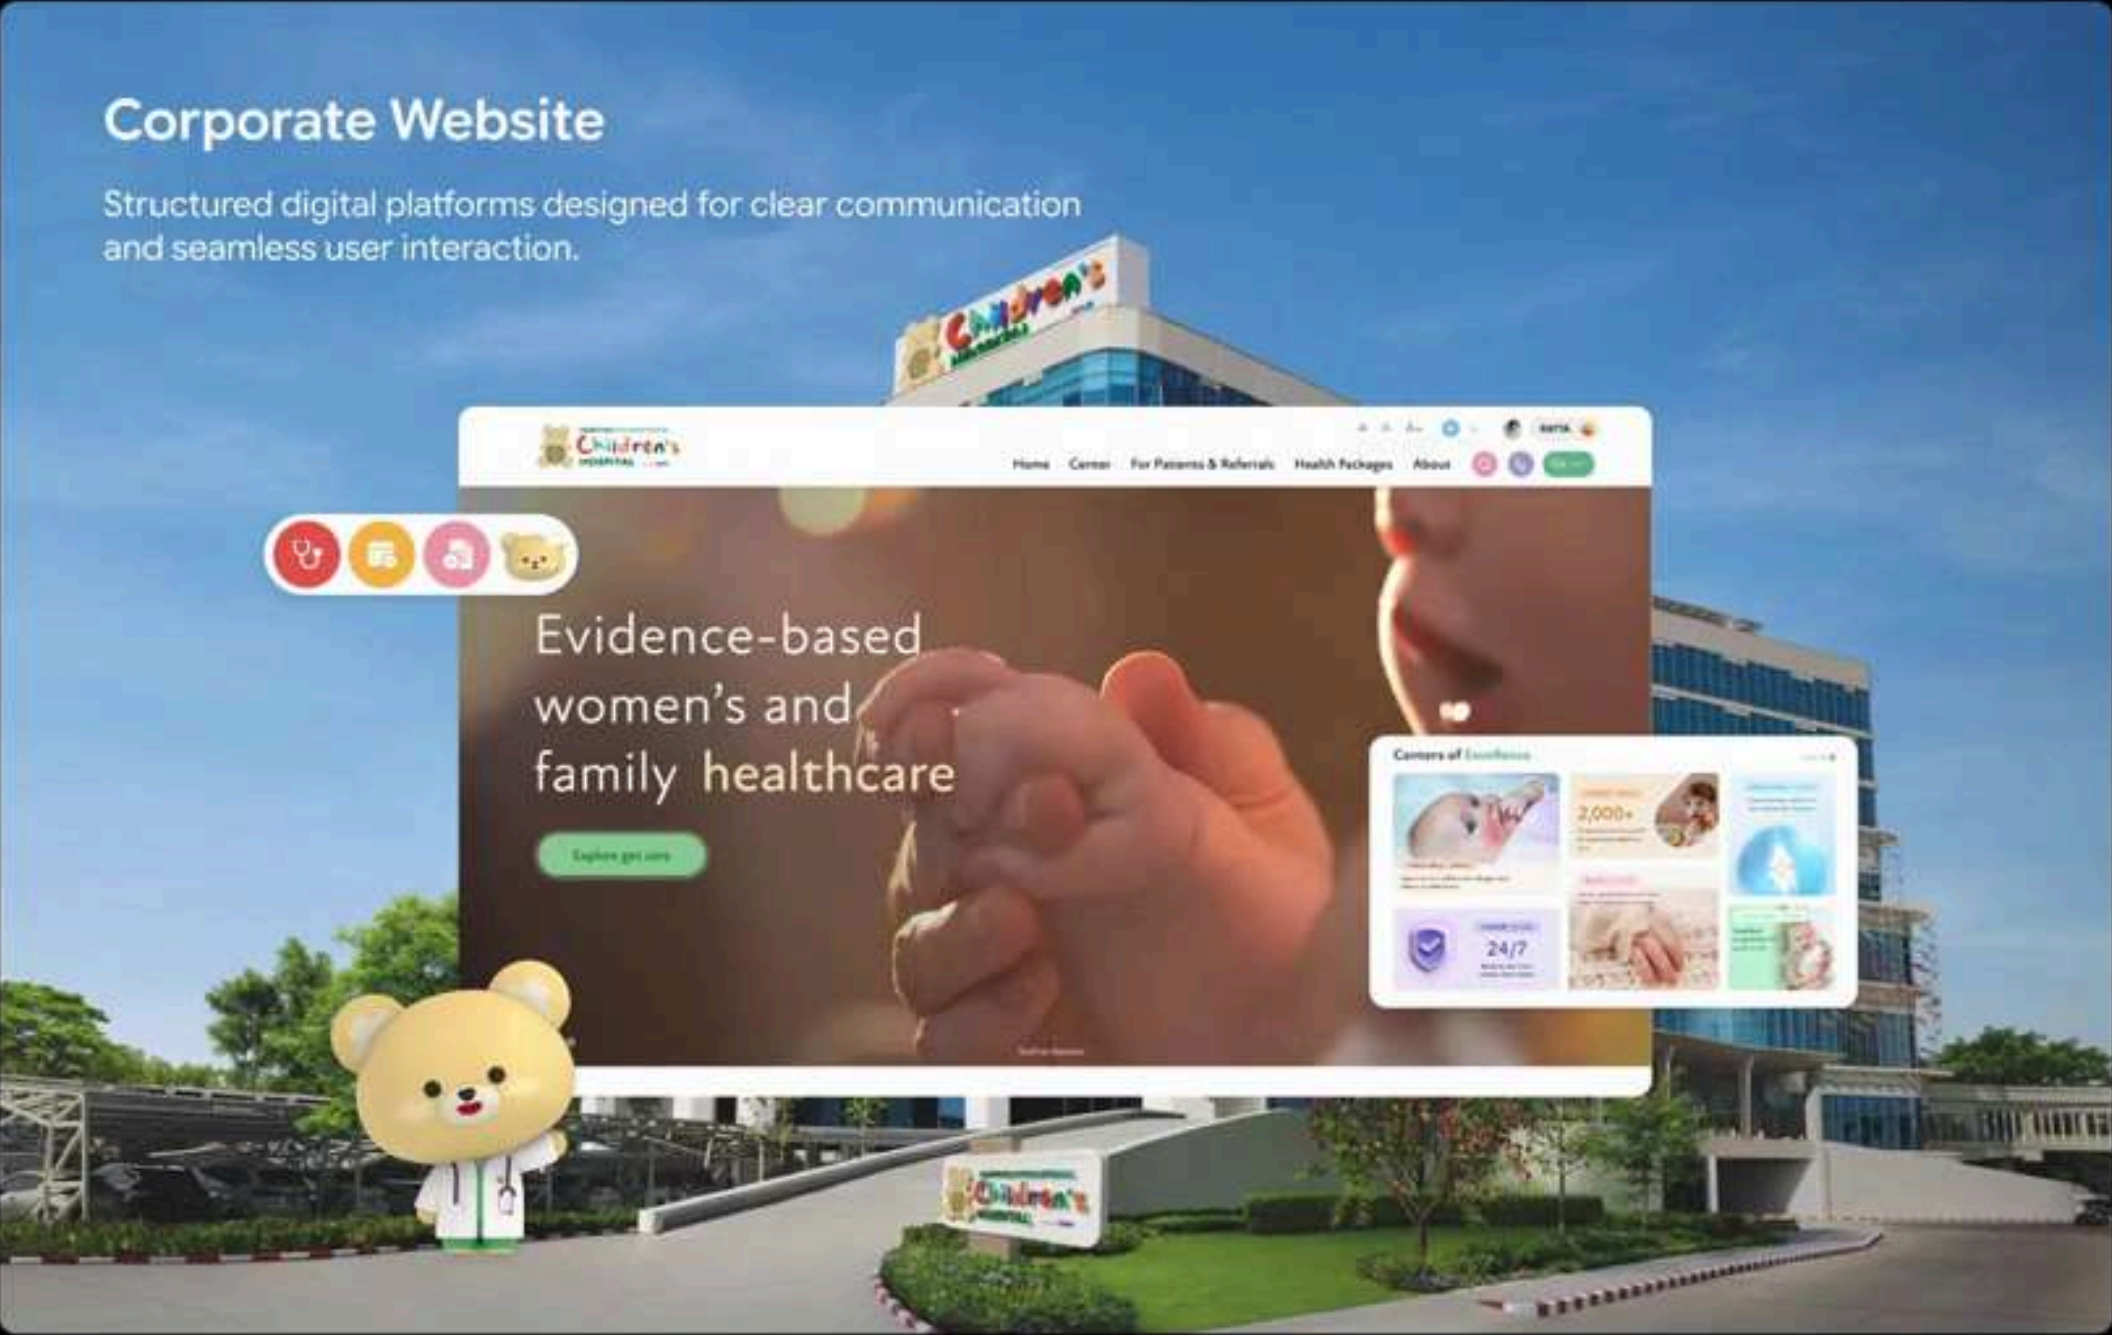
Corporate Website

Structured digital platforms designed for clear communication and seamless user interaction.

Children's

Children's HOSPITAL

Home Center For Patients & Referrals Health Packages About

Evidence-based women's and family healthcare

Explore get care

Centers of Excellence

2,000+

24/7

Children's HOSPITAL